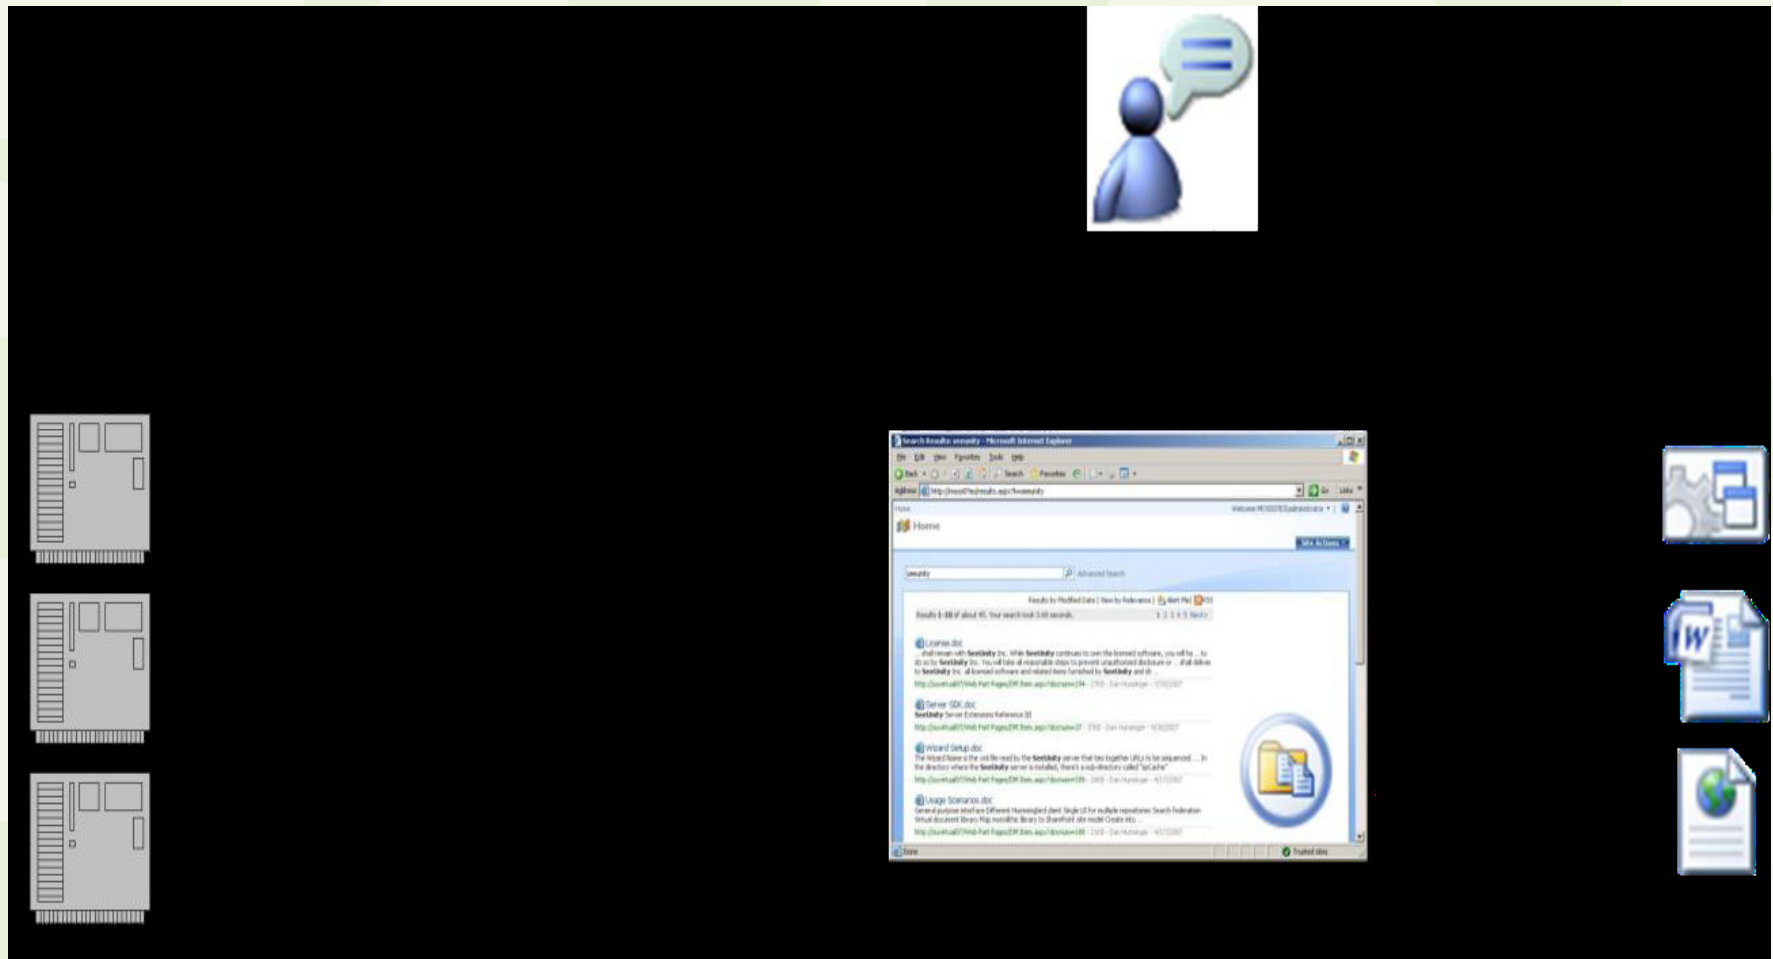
Search Results: security - Microsoft Internet Explorer

File Edit View Favorites Tools Help

Back Search Favorites

Address http://moss07/results.aspx?k=security Go Links

Home Welcome MOSS07\administrator

Home

Site Actions

security Advanced Search

Results by Modified Date | View by Relevance | Alert Me | RSS

Results 1-10 of about 45. Your search took 3.68 seconds. 1 2 3 4 5 Next

License.doc

... shall remain with SeeUnity Inc. While SeeUnity continues to own the licensed software, you will be ... to do so by SeeUnity Inc. You will take all reasonable steps to prevent unauthorized disclosure or ... shall deliver to SeeUnity Inc. all licensed software and related items furnished by SeeUnity and all ...

Server SDK.doc

SeeUnity Server Extensions Reference

Wizard Setup.doc

The Wizard Name is the xml file read by the SeeUnity server that ties together URLs to be sequenced. ... In the directory where the SeeUnity server is installed, there's a sub-directory called "saCache"

Usage Scenarios.doc

Done

Trusted sites